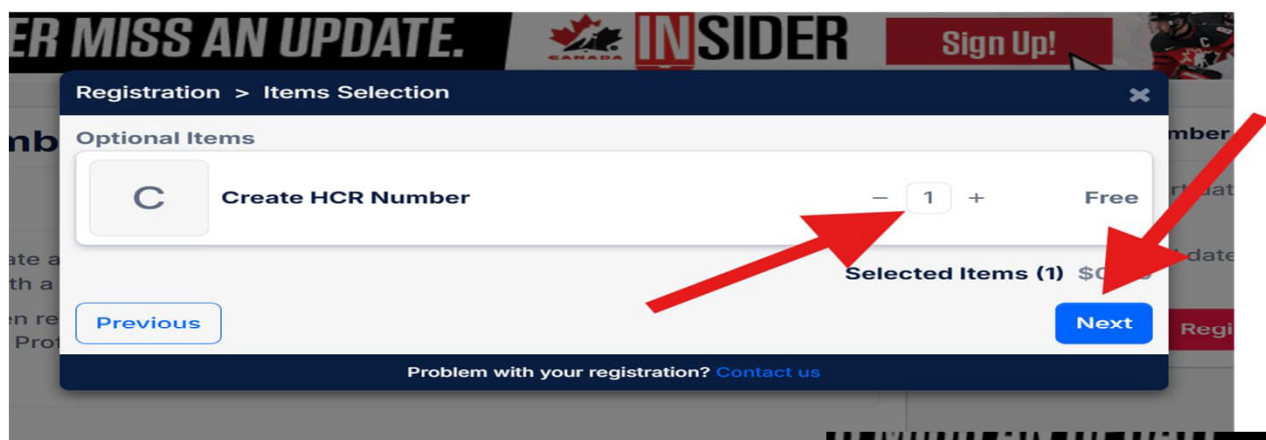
ER MISS AN UPDATE. CANADA INSIDER Sign Up!

nb

ate a
th a
en re
Prof

mber
rtuat
date
Regi

Registration > Items Selection

Optional Items

C

Create HCR Number

– 1 +

Free

Selected Items (1) $0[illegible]

Previous

Next

Problem with your registration? Contact us